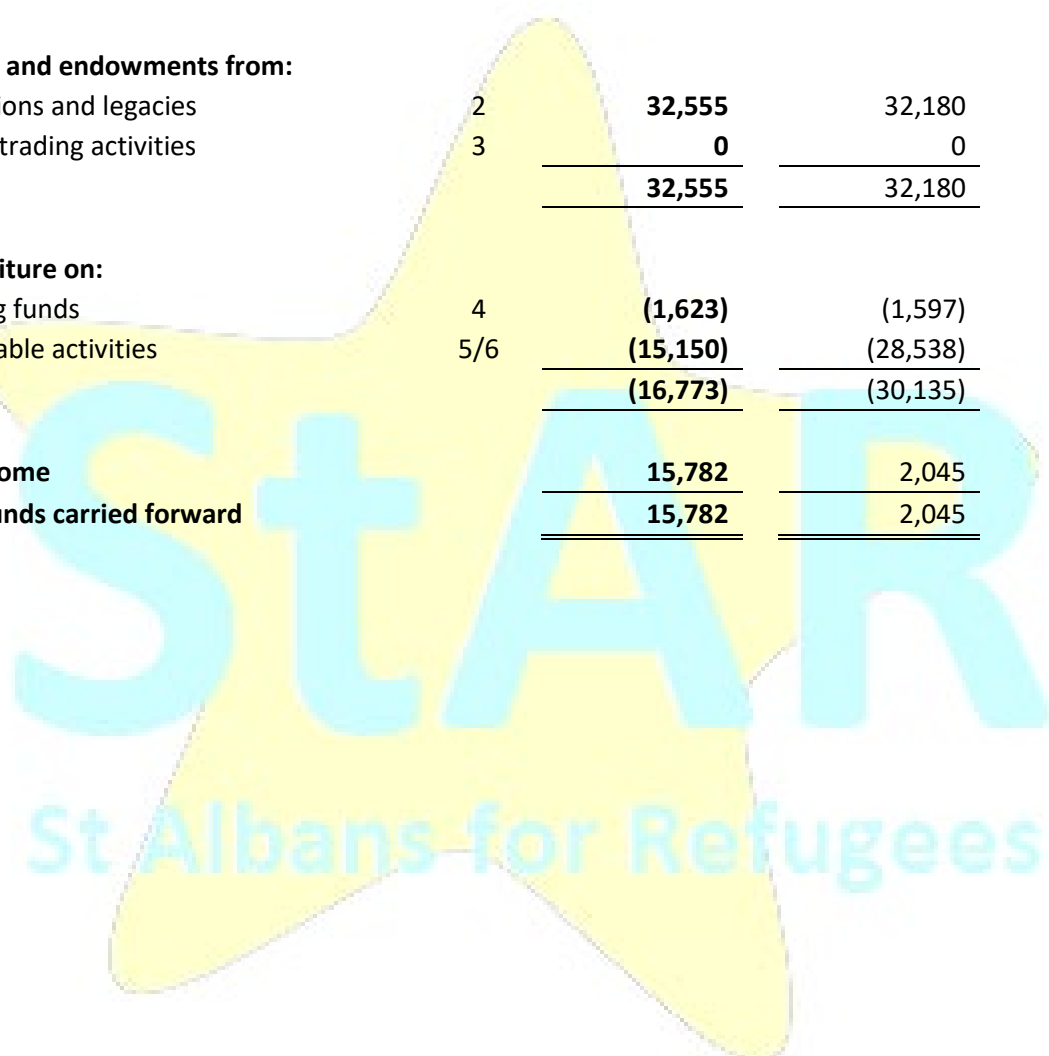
| | | | |
|---|---|---|---|
| **and endowments from:** | | | |
| ions and legacies | 2 | **32,555** | 32,180 |
| trading activities | 3 | **0** | 0 |
| | | **32,555** | 32,180 |
| **iture on:** | | | |
| g funds | 4 | **(1,623)** | (1,597) |
| able activities | 5/6 | **(15,150)** | (28,538) |
| | | **(16,773)** | (30,135) |
| **ome** | | **15,782** | 2,045 |
| **nds carried forward** | | **15,782** | 2,045 |

StAR
St Albans for Refugees